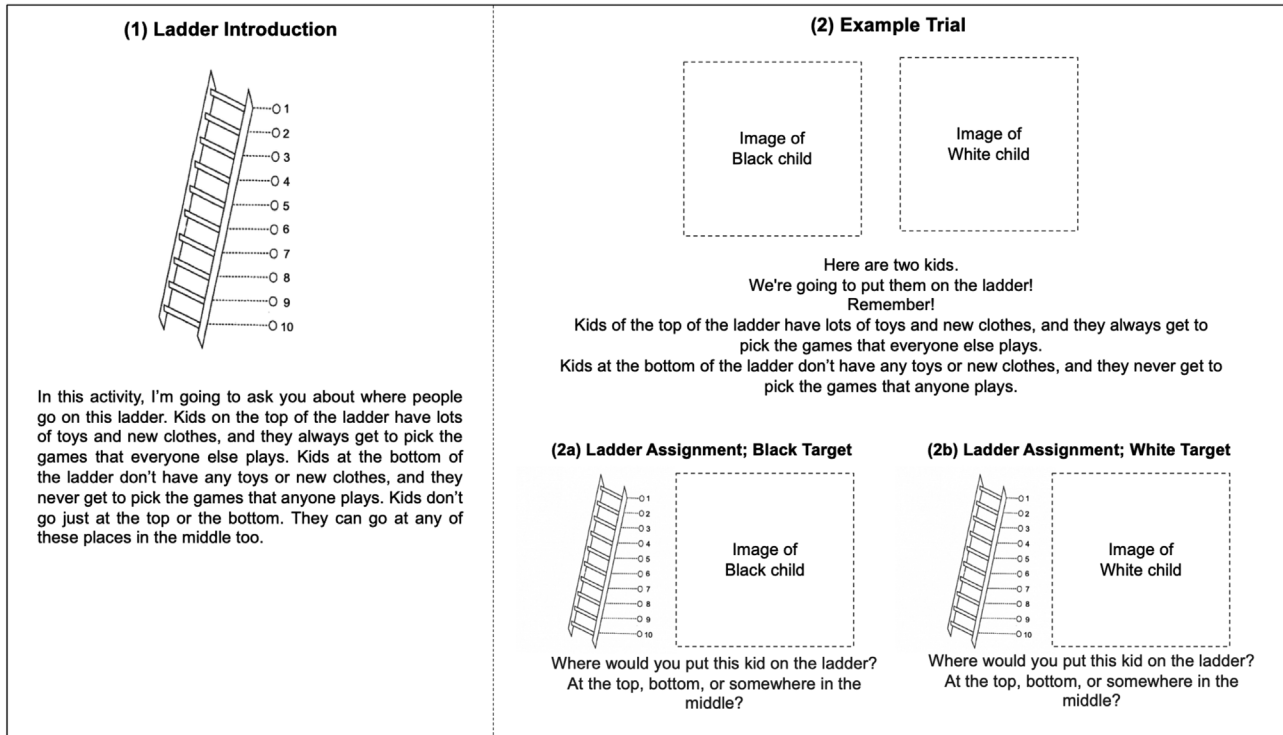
(1) Ladder Introduction

1
2
3
4
5
6
7
8
9
10

In this activity, I'm going to ask you about where people go on this ladder. Kids on the top of the ladder have lots of toys and new clothes, and they always get to pick the games that everyone else plays. Kids at the bottom of the ladder don't have any toys or new clothes, and they never get to pick the games that anyone plays. Kids don't go just at the top or the bottom. They can go at any of these places in the middle too.

(2) Example Trial

Image of Black child

Image of White child

Here are two kids.
We're going to put them on the ladder!
Remember!
Kids of the top of the ladder have lots of toys and new clothes, and they always get to pick the games that everyone else plays.
Kids at the bottom of the ladder don't have any toys or new clothes, and they never get to pick the games that anyone plays.

(2a) Ladder Assignment; Black Target

1
2
3
4
5
6
7
8
9
10

Image of Black child

Where would you put this kid on the ladder? At the top, bottom, or somewhere in the middle?

(2b) Ladder Assignment; White Target

1
2
3
4
5
6
7
8
9
10

Image of White child

Where would you put this kid on the ladder? At the top, bottom, or somewhere in the middle?